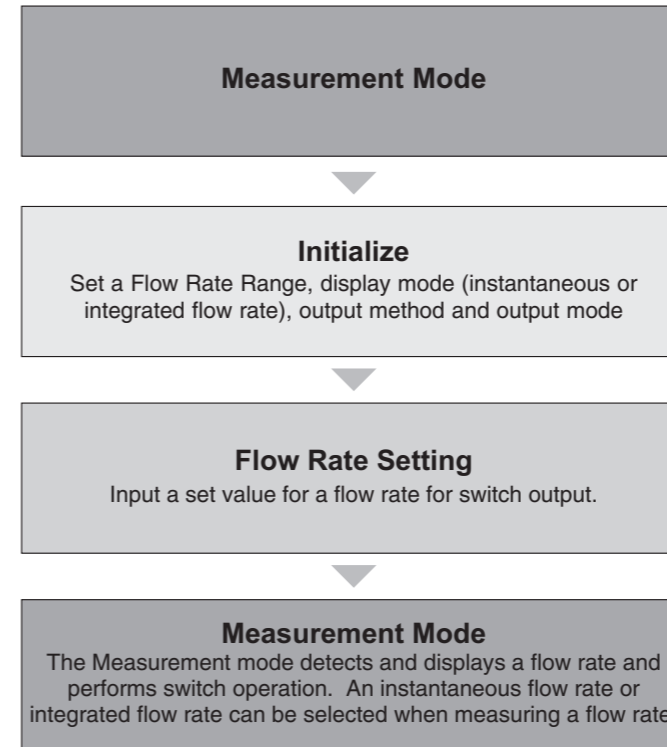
Measurement Mode

Initialize
Set a Flow Rate Range, display mode (instantaneous or integrated flow rate), output method and output mode

Flow Rate Setting
Input a set value for a flow rate for switch output.

Measurement Mode
The Measurement mode detects and displays a flow rate and performs switch operation. An instantaneous flow rate or integrated flow rate can be selected when measuring a flow rate